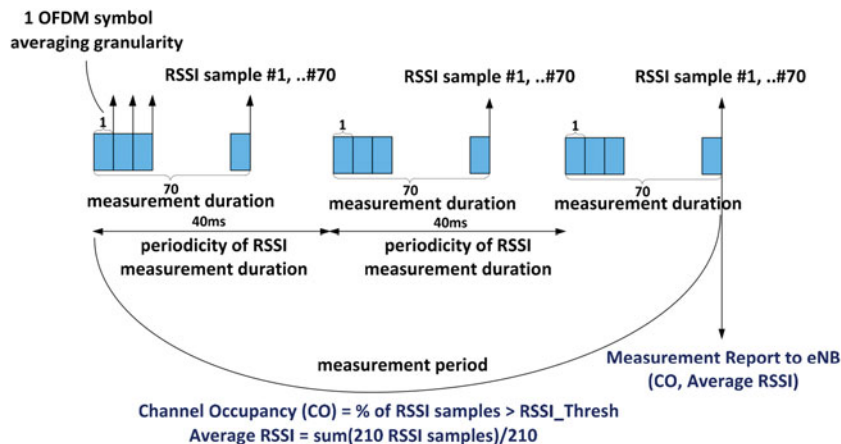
1 OFDM symbol averaging granularity

RSSI sample #1, ..#70

RSSI sample #1, ..#70

RSSI sample #1, ..#70

1

1

1

70

measurement duration

70

measurement duration

70

measurement duration

40ms

40ms

periodicity of RSSI measurement duration

periodicity of RSSI measurement duration

measurement period

Measurement Report to eNB (CO, Average RSSI)

Channel Occupancy (CO) = % of RSSI samples > RSSI_Thresh
Average RSSI = sum(210 RSSI samples)/210